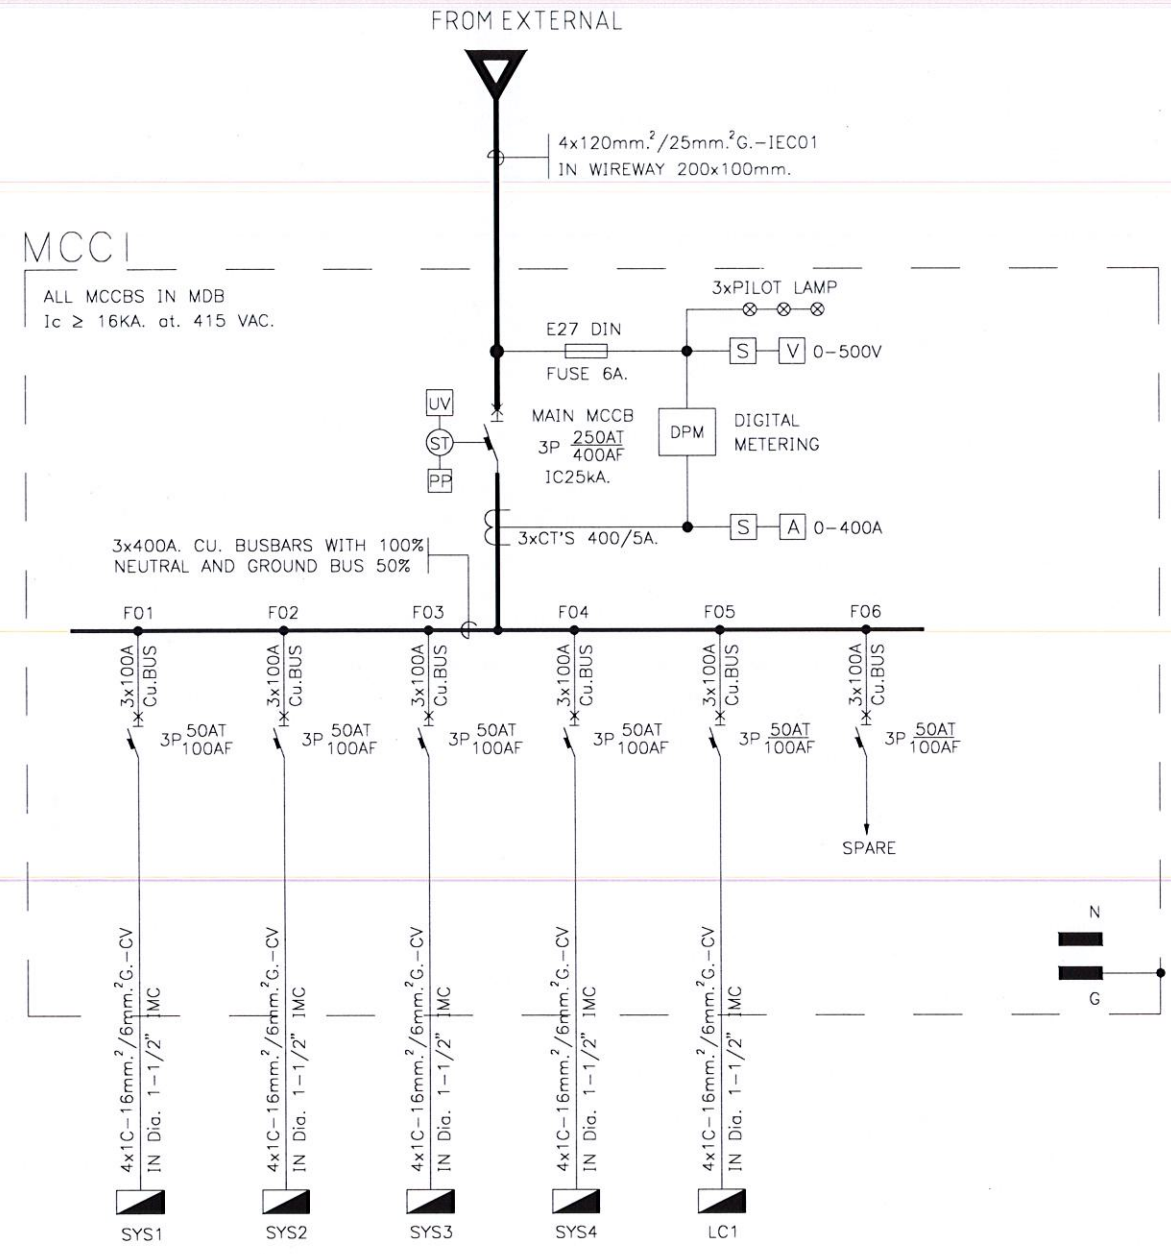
FROM EXTERNAL

4x120mm.$^2$/25mm.$^2$G.–IEC01
IN WIREWAY 200x100mm.

MCCI

ALL MCCBS IN MDB
Ic ≥ 16KA. at. 415 VAC.

3xPILOT LAMP

E27 DIN
FUSE 6A.

S V 0–500V

UV
ST
PP

MAIN MCCB
3P $\frac{250AT}{400AF}$
IC25kA.

DPM

DIGITAL
METERING

3xCT'S 400/5A.

S A 0–400A

3x400A. CU. BUSBARS WITH 100%
NEUTRAL AND GROUND BUS 50%

F01
3x100A
Cu.BUS
3P $\frac{50AT}{100AF}$
4x1C–16mm.$^2$/6mm.$^2$G.–CV
IN Dia. 1–1/2" IMC
SYS1

F02
3x100A
Cu.BUS
3P $\frac{50AT}{100AF}$
4x1C–16mm.$^2$/6mm.$^2$G.–CV
IN Dia. 1–1/2" IMC
SYS2

F03
3x100A
Cu.BUS
3P $\frac{50AT}{100AF}$
4x1C–16mm.$^2$/6mm.$^2$G.–CV
IN Dia. 1–1/2" IMC
SYS3

F04
3x100A
Cu.BUS
3P $\frac{50AT}{100AF}$
4x1C–16mm.$^2$/6mm.$^2$G.–CV
IN Dia. 1–1/2" IMC
SYS4

F05
3x100A
Cu.BUS
3P $\frac{50AT}{100AF}$
4x1C–16mm.$^2$/6mm.$^2$G.–CV
IN Dia. 1–1/2" IMC
LC1

F06
3x100A
Cu.BUS
3P $\frac{50AT}{100AF}$
SPARE

N
G